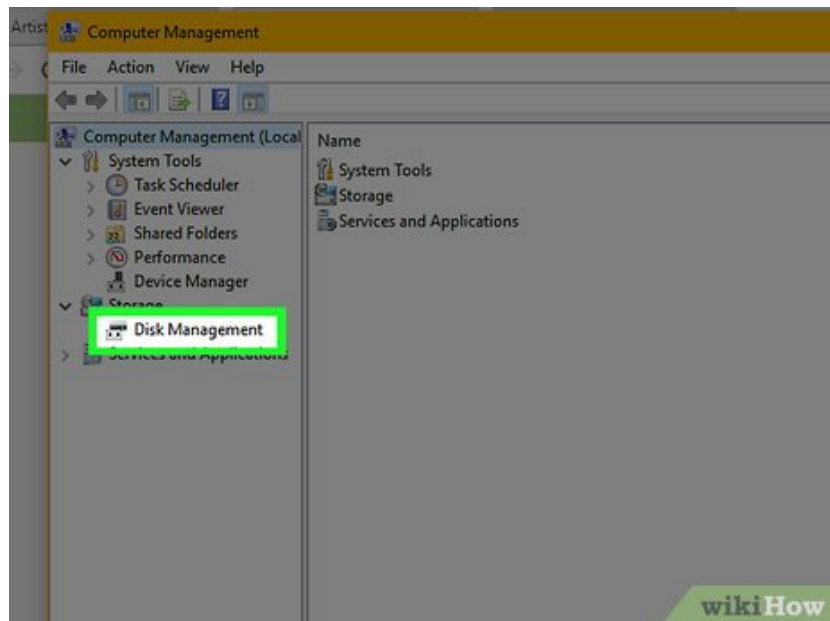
Artist

Computer Management

File Action View Help

Computer Management (Local

System Tools

Task Scheduler

Event Viewer

Shared Folders

Performance

Device Manager

Storage

Disk Management

Services and Applications

Name

System Tools

Storage

Services and Applications

wikiHow